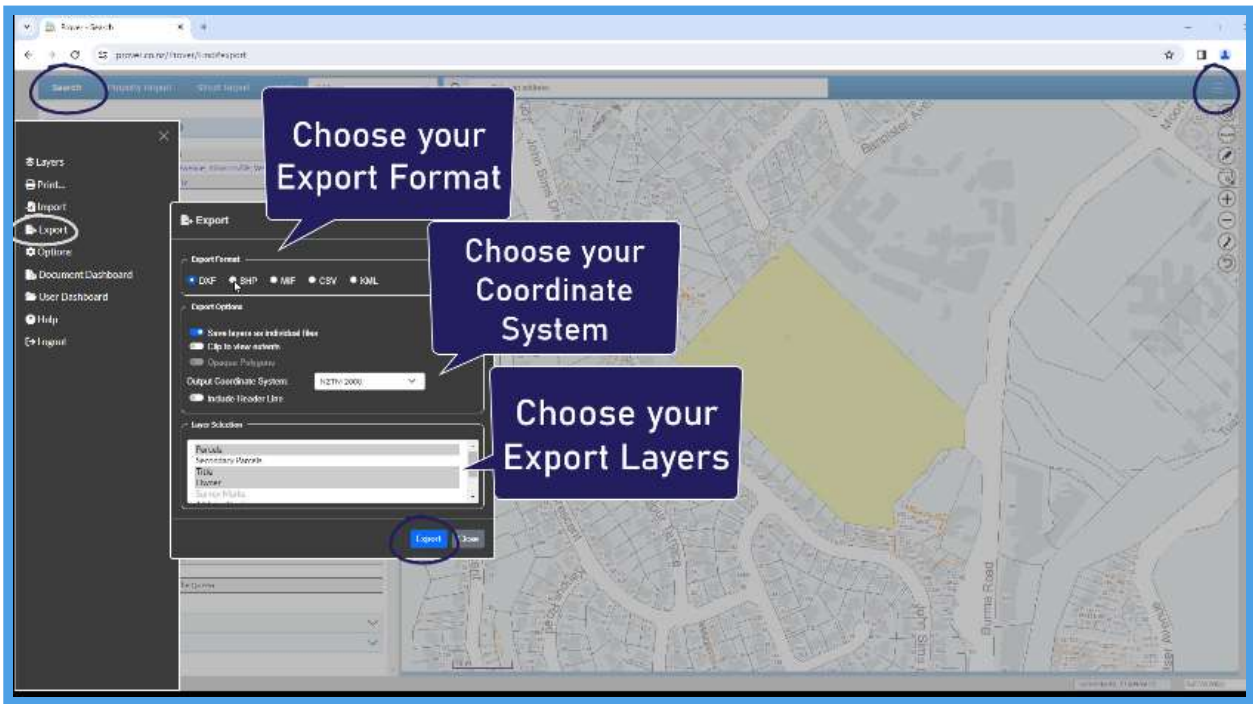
Rover - Search

Search

Layers
Print...
Import
Export
Options
Document Dashboard
User Dashboard
Help
Logout

Choose your Export Format

Export

Export Format
DXF SHP MIF CSV KML

Export Options
Save layers as individual files
Clip to view extents
Opaque Polygons
Output Coordinate System NZTM 2000
Include Header Line

Layer Selection
Parcels
Secondary Parcels
Title
Owner
Survey Marks

Export Close

Choose your Coordinate System

Choose your Export Layers

John Sims Dr
Bannister Ave
Burma Road
John Sims Dr